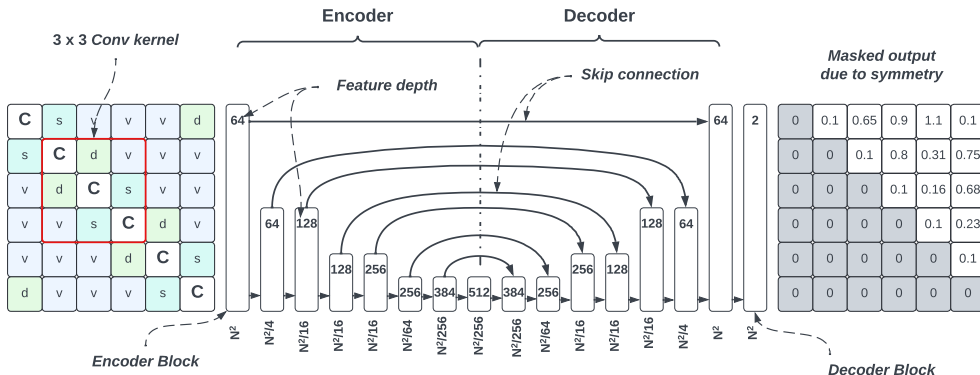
Encoder

Decoder

3 x 3 Conv kernel

Feature depth

Skip connection

Masked output due to symmetry

| C | s | v | v | v | d |
|---|---|---|---|---|---|
| s | C | d | v | v | v |
| v | d | C | s | v | v |
| v | v | s | C | d | v |
| v | v | v | d | C | s |
| d | v | v | v | s | C |

64

64

128

128

256

256

384

512

384

256

256

128

128

64

64

2

| 0 | 0.1 | 0.65 | 0.9 | 1.1 | 0.1 |
|---|---|---|---|---|---|
| 0 | 0 | 0.1 | 0.8 | 0.31 | 0.75 |
| 0 | 0 | 0 | 0.1 | 0.16 | 0.68 |
| 0 | 0 | 0 | 0 | 0.1 | 0.23 |
| 0 | 0 | 0 | 0 | 0 | 0.1 |
| 0 | 0 | 0 | 0 | 0 | 0 |

$N^2$

$N^2/4$

$N^2/16$

$N^2/16$

$N^2/16$

$N^2/64$

$N^2/256$

$N^2/256$

$N^2/256$

$N^2/64$

$N^2/16$

$N^2/16$

$N^2/16$

$N^2/4$

$N^2$

$N^2$

Encoder Block

Decoder Block